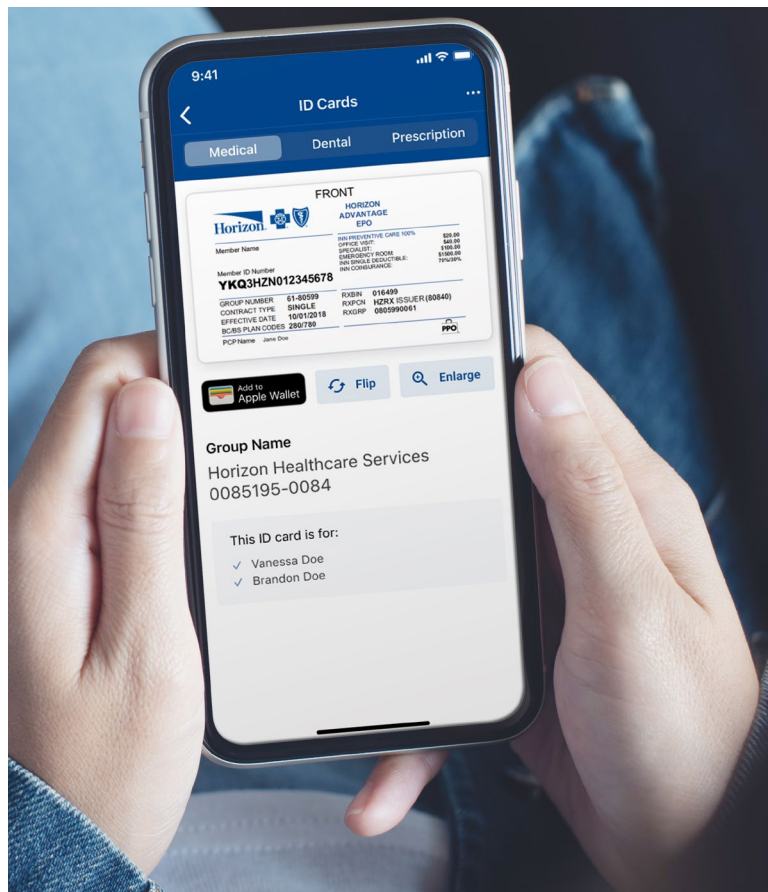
9:41

ID Cards

Medical Dental Prescription

FRONT

Horizon

HORIZON ADVANTAGE EPO

Member Name

INN PREVENTIVE CARE 100% $20.00
OFFICE VISIT: $40.00
SPECIALIST: $100.00
EMERGENCY ROOM: $1500.00
INN SINGLE DEDUCTIBLE: 70%/30%
INN COINSURANCE:

Member ID Number
YKQ3HZN012345678

GROUP NUMBER 61-80599
CONTRACT TYPE SINGLE
EFFECTIVE DATE 10/01/2018
BC/BS PLAN CODES 280/780

RXBIN 016499
RXPCN HZRX ISSUER (80840)
RXGRP 0805990061

PCP Name Jane Doe

PPO

Add to Apple Wallet

Flip

Enlarge

Group Name
Horizon Healthcare Services
0085195-0084

This ID card is for:
Vanessa Doe
Brandon Doe